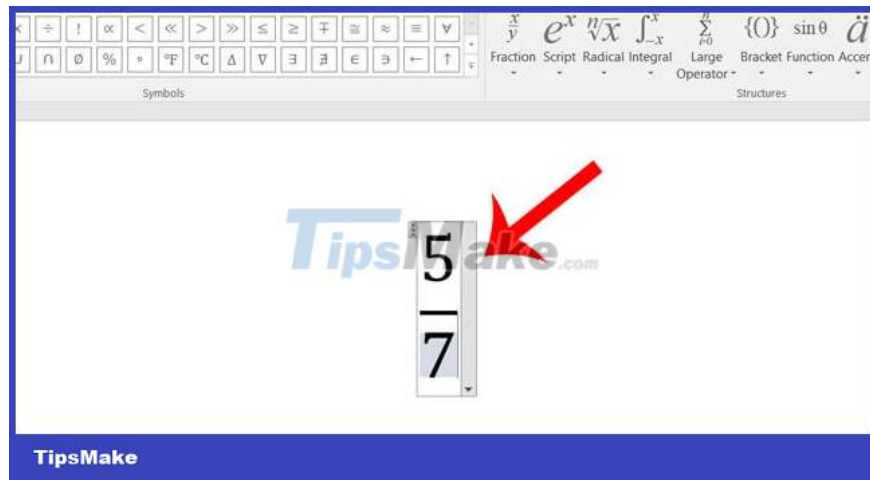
× ÷ ! ∝ < ≪ > ≫ ≤ ≥ ∓ ≅ ≈ ≡ ∀
∪ ∩ ∅ % ∘ °F °C ∆ ∇ ∃ ∄ ∈ ∋ ← ↑

Symbols

$\frac{x}{y}$ Fraction
$e^x$ Script
$\sqrt[n]{x}$ Radical
$\int_{-x}^{x}$ Integral
$\sum_{i=0}^{n}$ Large Operator
{()} Bracket
sin θ Function
$\ddot{a}$ Accent

Structures

TipsMake.com

$\frac{5}{7}$

TipsMake